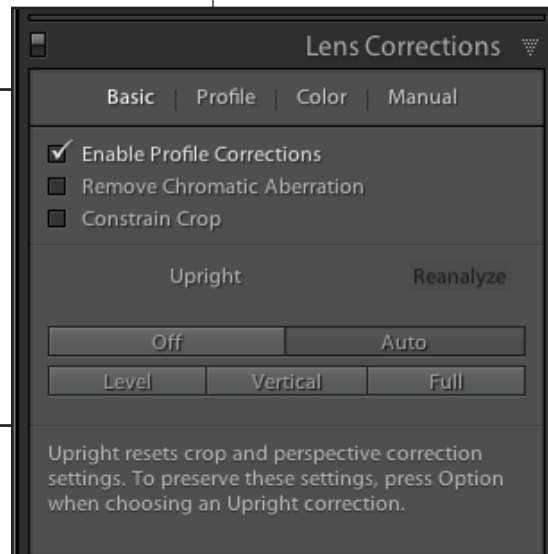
Lens Corrections

Basic | Profile | Color | Manual

Enable Profile Corrections
Remove Chromatic Aberration
Constrain Crop

Upright

Reanalyze

Off
Auto
Level
Vertical
Full

Upright resets crop and perspective correction settings. To preserve these settings, press Option when choosing an Upright correction.